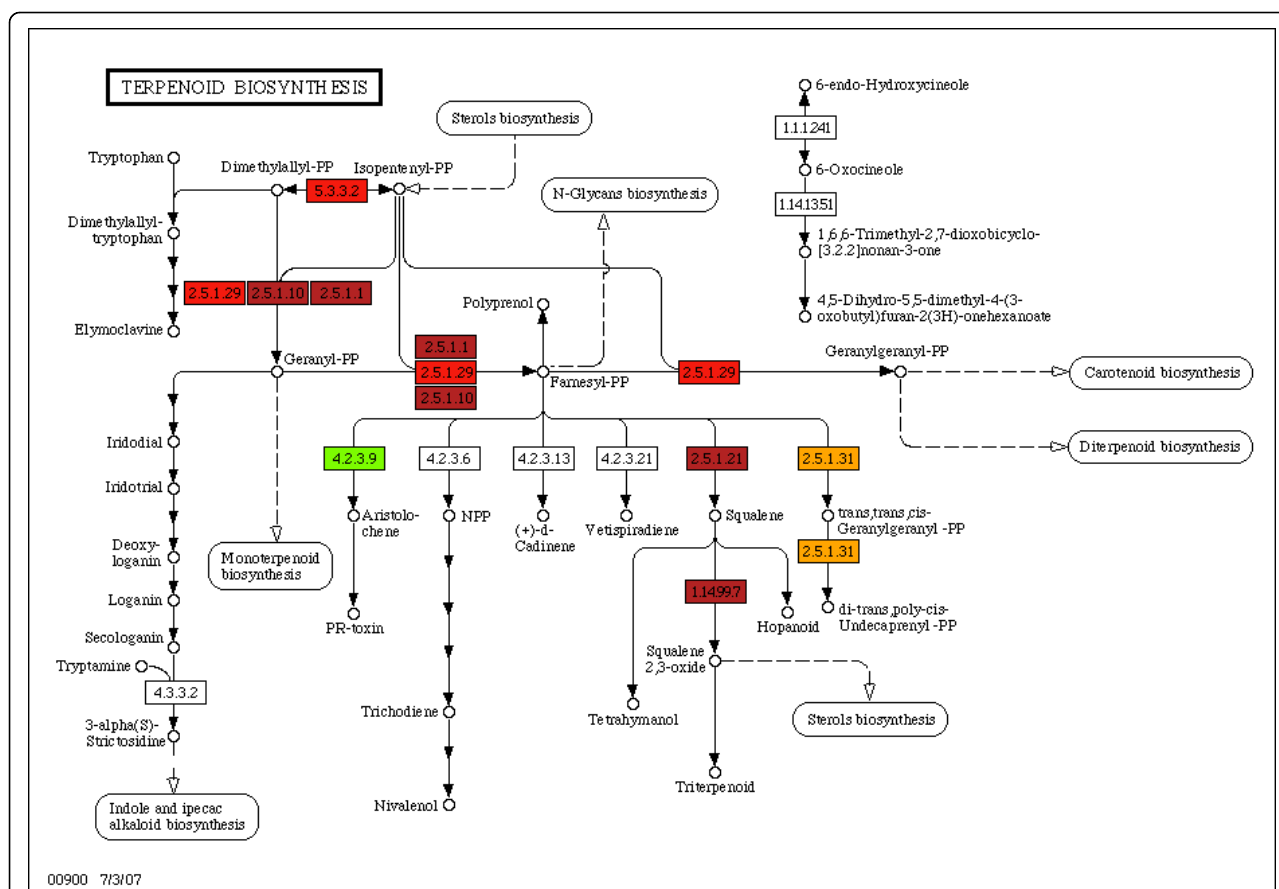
TERPENOID BIOSYNTHESIS

Sterols biosynthesis

Tryptophan

Dimethylallyl-PP

Isopentenyl-PP

5.3.3.2

N-Glycans biosynthesis

Dimethylallyl-tryptophan

2.5.1.29

2.5.1.10

2.5.1.1

Elymoclavine

Geranyl-PP

Polyprenol

2.5.1.1

2.5.1.29

2.5.1.10

Farnesyl-PP

2.5.1.29

Geranylgeranyl-PP

Carotenoid biosynthesis

Diterpenoid biosynthesis

6-endo-Hydroxycineole

1.1.1.241

6-Oxocineole

1.14.13.51

1,6,6-Trimethyl-2,7-dioxobicyclo-[3.2.2]nonan-3-one

4,5-Dihydro-5,5-dimethyl-4-(3-oxobutyl)furan-2(3H)-onehexanoate

Iridodial

Iridotrial

Deoxy-loganin

Loganin

Secologanin

Tryptamine

4.3.3.2

3-alpha(S)-Strictosidine

Indole and ipecac alkaloid biosynthesis

Monoterpenoid biosynthesis

4.2.3.9

Aristolo-chene

PR-toxin

4.2.3.6

NPP

Trichodiene

Nivalenol

4.2.3.13

(+)-d-Cadinene

4.2.3.21

Vetispiradiene

2.5.1.21

Squalene

1.14.99.7

Hopanoid

Squalene 2,3-oxide

Tetrahymanol

Triterpenoid

Sterols biosynthesis

2.5.1.31

trans,trans,cis-Geranylgeranyl -PP

2.5.1.31

di-trans,poly-cis-Undecaprenyl -PP

00900 7/3/07